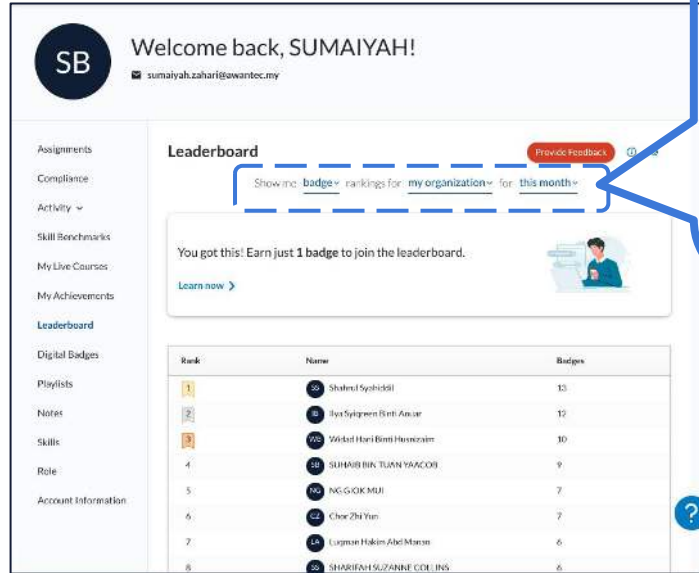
SB

Welcome back, SUMAIYAH!

sumaiyah.zahari@awantec.my

Assignments
Compliance
Activity
Skill Benchmarks
My Live Courses
My Achievements
Leaderboard
Digital Badges
Playlists
Notes
Skills
Role
Account Information

Leaderboard

Provide Feedback

Show me badge rankings for my organization for this month

You got this! Earn just **1 badge** to join the leaderboard.

Learn now

| Rank | Name | Badges |
|---|---|---|
| 1 | SS Shaiful Syahiddil | 13 |
| 2 | IB Ilya Syiqreen Binti Anuar | 12 |
| 3 | WB Widad Hani Binti Husnizaim | 10 |
| 4 | SB SUHAIB BIN TUAN YAACOB | 9 |
| 5 | NG NG GIOK MUI | 7 |
| 6 | CZ Chor Zhi Yun | 7 |
| 7 | LA Luqman Hakim Abd Manan | 6 |
| 8 | SS SHARIFAH SUZANNE COLLINS | 6 |

?